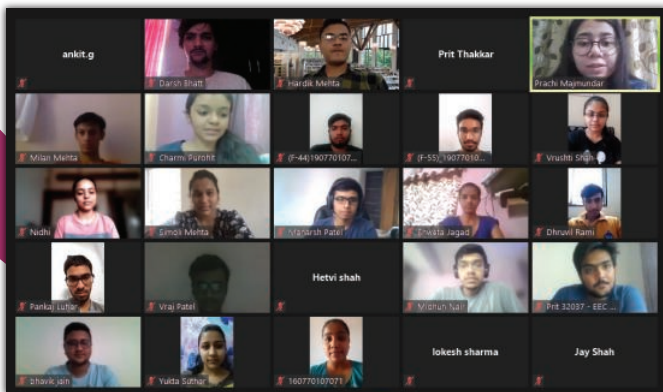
ankit.g

Darsh Bhatt

Hardik Mehta

Prit Thakkar

Prachi Majmudar

Milan Mehta

Charmi Purohit

(F-44)190770107...

(F-55) 19077010...

Vrushti Shah

Nidhi

Simoli Mehta

Maharsh Patel

Shweta Jagad

Dhruvil Rami

Pankaj Luhar

Vraj Patel

Hetvi shah

Mithun Nair

Prit 32037 - EEC ...

bhavik jain

Yukta Suthar

160770107071

lokesh sharma

Jay Shah